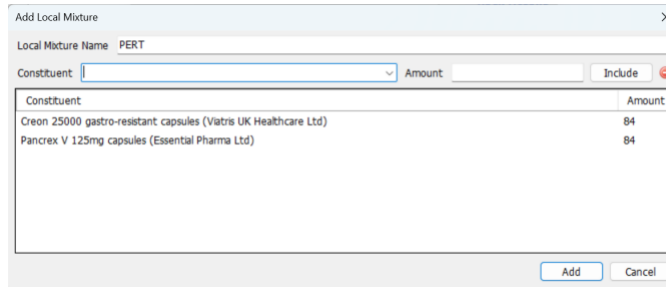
Add Local Mixture

×

Local Mixture Name PERT

Constituent | Amount | Include

| Constituent | Amount |
|---|---|
| Creon 25000 gastro-resistant capsules (Viatris UK Healthcare Ltd) | 84 |
| Pancrex V 125mg capsules (Essential Pharma Ltd) | 84 |

Add Cancel